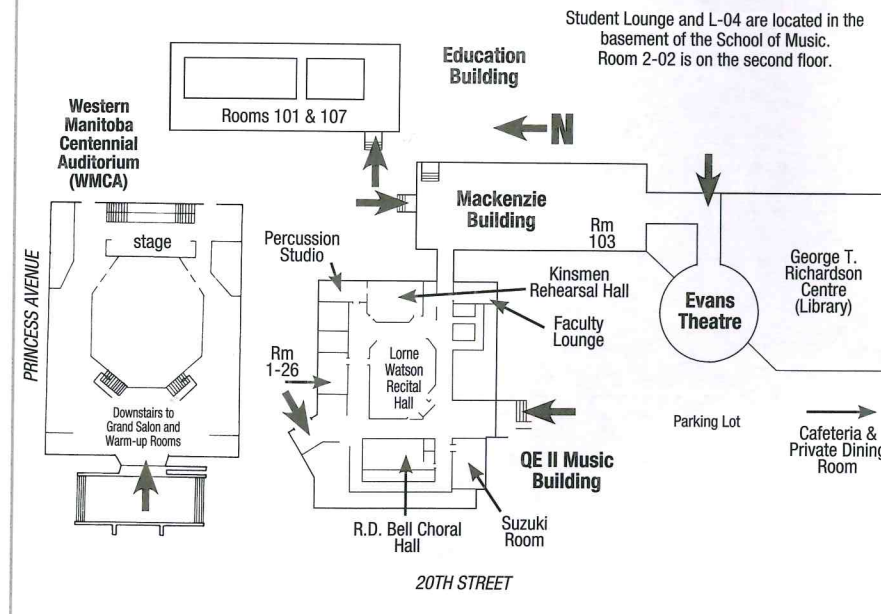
Student Lounge and L-04 are located in the basement of the School of Music. Room 2-02 is on the second floor.

Education Building

Rooms 101 & 107

N

Western Manitoba Centennial Auditorium (WMCA)

stage

PRINCESS AVENUE

Downstairs to Grand Salon and Warm-up Rooms

Mackenzie Building

Rm 103

Percussion Studio

Kinsmen Rehearsal Hall

Faculty Lounge

Evans Theatre

George T. Richardson Centre (Library)

Rm 1-26

Lorne Watson Recital Hall

Parking Lot

Cafeteria & Private Dining Room

QE II Music Building

R.D. Bell Choral Hall

Suzuki Room

20TH STREET